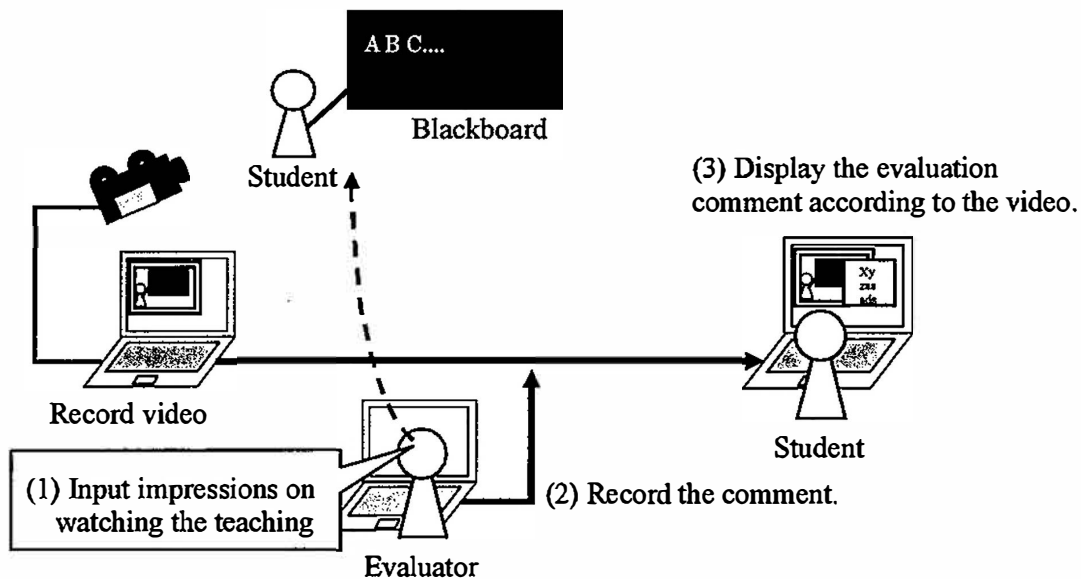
A B C....

Blackboard

Student

(3) Display the evaluation comment according to the video.

Xy
zss
ads

Record video

Student

(1) Input impressions on watching the teaching

(2) Record the comment.

Evaluator